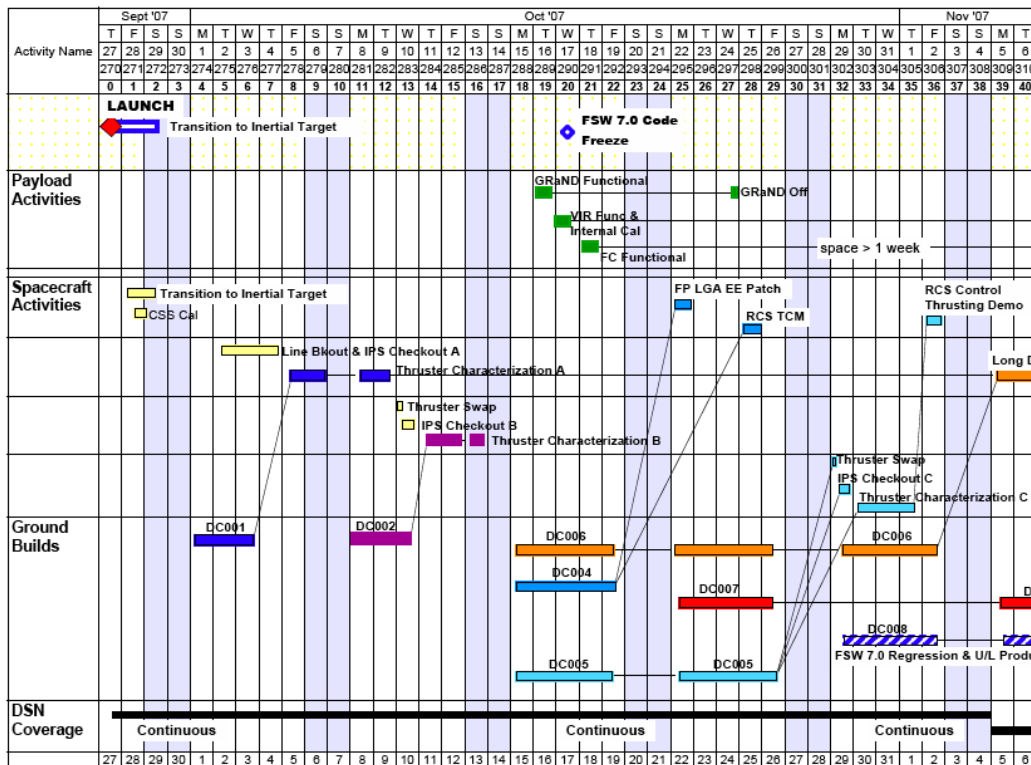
| Activity Name | Sept '07 | | | | Oct '07 | | | | | | | | | | | | | | | | | | | | | | | | | | | | | | | Nov '07 | | | | | |
|---|---|---|---|---|---|---|---|---|---|---|---|---|---|---|---|---|---|---|---|---|---|---|---|---|---|---|---|---|---|---|---|---|---|---|---|---|---|---|---|---|---|
| | T | F | S | S | M | T | W | T | F | S | S | M | T | W | T | F | S | S | M | T | W | T | F | S | S | M | T | W | T | F | S | S | M | T | W | T | F | S | S | M | T |
| | 27 | 28 | 29 | 30 | 1 | 2 | 3 | 4 | 5 | 6 | 7 | 8 | 9 | 10 | 11 | 12 | 13 | 14 | 15 | 16 | 17 | 18 | 19 | 20 | 21 | 22 | 23 | 24 | 25 | 26 | 27 | 28 | 29 | 30 | 31 | 1 | 2 | 3 | 4 | 5 | 6 |
| | 270 | 271 | 272 | 273 | 274 | 275 | 276 | 277 | 278 | 279 | 280 | 281 | 282 | 283 | 284 | 285 | 286 | 287 | 288 | 289 | 290 | 291 | 292 | 293 | 294 | 295 | 296 | 297 | 298 | 299 | 300 | 301 | 302 | 303 | 304 | 305 | 306 | 307 | 308 | 309 | 310 |
| | 0 | 1 | 2 | 3 | 4 | 5 | 6 | 7 | 8 | 9 | 10 | 11 | 12 | 13 | 14 | 15 | 16 | 17 | 18 | 19 | 20 | 21 | 22 | 23 | 24 | 25 | 26 | 27 | 28 | 29 | 30 | 31 | 32 | 33 | 34 | 35 | 36 | 37 | 38 | 39 | 40 |

LAUNCH
Transition to Inertial Target
FSW 7.0 Code Freeze

Payload Activities
GRaND Functional
GRaND Off
VIR Func & Internal Cal
FC Functional
space > 1 week

Spacecraft Activities
Transition to Inertial Target
CSS Cal
FP LGA EE Patch
RCS TCM
RCS Control Thrusting Demo
Line Bkout & IPS Checkout A
Thruster Characterization A
Long D
Thruster Swap
IPS Checkout B
Thruster Characterization B
Thruster Swap
IPS Checkout C
Thruster Characterization C

Ground Builds
DC001
DC002
DC006
DC006
DC004
DC007
D
DC008
FSW 7.0 Regression & U/L Produ
DC005
DC005

DSN Coverage
Continuous
Continuous
Continuous

27 28 29 30 1 2 3 4 5 6 7 8 9 10 11 12 13 14 15 16 17 18 19 20 21 22 23 24 25 26 27 28 29 30 31 1 2 3 4 5 6